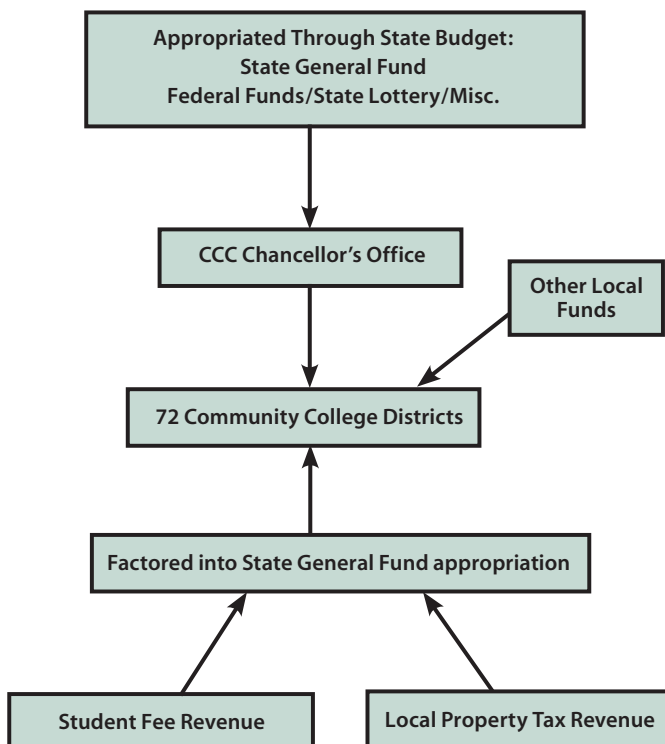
Appropriated Through State Budget:
State General Fund
Federal Funds/State Lottery/Misc.

CCC Chancellor's Office

Other Local Funds

72 Community College Districts

Factored into State General Fund appropriation

Student Fee Revenue

Local Property Tax Revenue